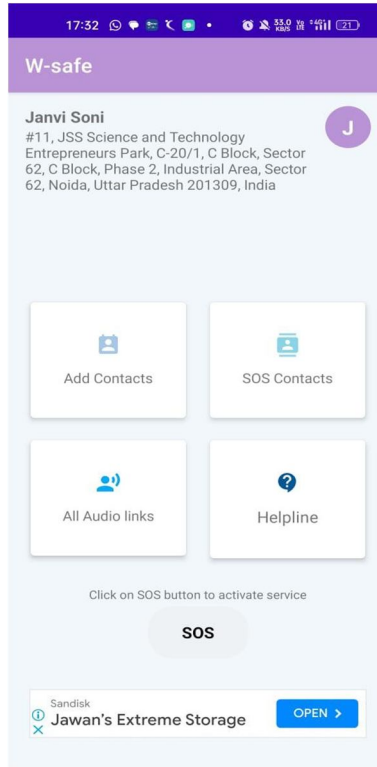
17:32 33.0 KB/S 21

W-safe

Janvi Soni
#11, JSS Science and Technology Entrepreneurs Park, C-20/1, C Block, Sector 62, C Block, Phase 2, Industrial Area, Sector 62, Noida, Uttar Pradesh 201309, India

J

Add Contacts

SOS Contacts

All Audio links

Helpline

Click on SOS button to activate service

SOS

Sandisk
Jawan's Extreme Storage

OPEN >